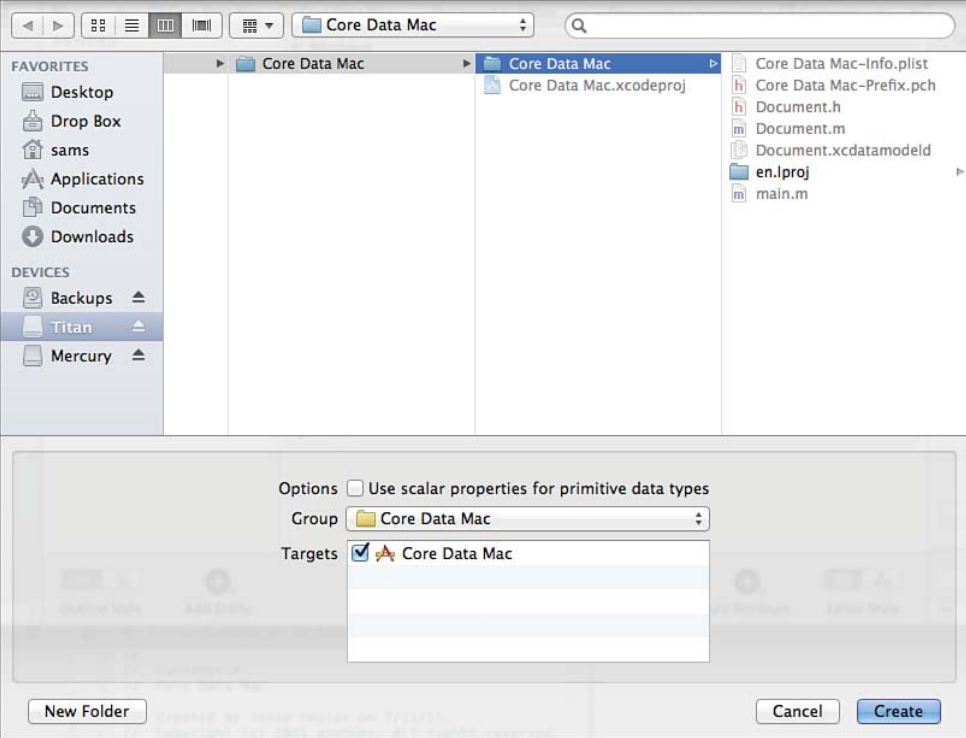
Core Data Mac

FAVORITES
Desktop
Drop Box
sams
Applications
Documents
Downloads
DEVICES
Backups
Titan
Mercury

Core Data Mac

Core Data Mac
Core Data Mac.xcodeproj

Core Data Mac-Info.plist
Core Data Mac-Prefix.pch
Document.h
Document.m
Document.xcdatamodeld
en.lproj
main.m

Options Use scalar properties for primitive data types
Group Core Data Mac
Targets Core Data Mac

New Folder
Cancel
Create